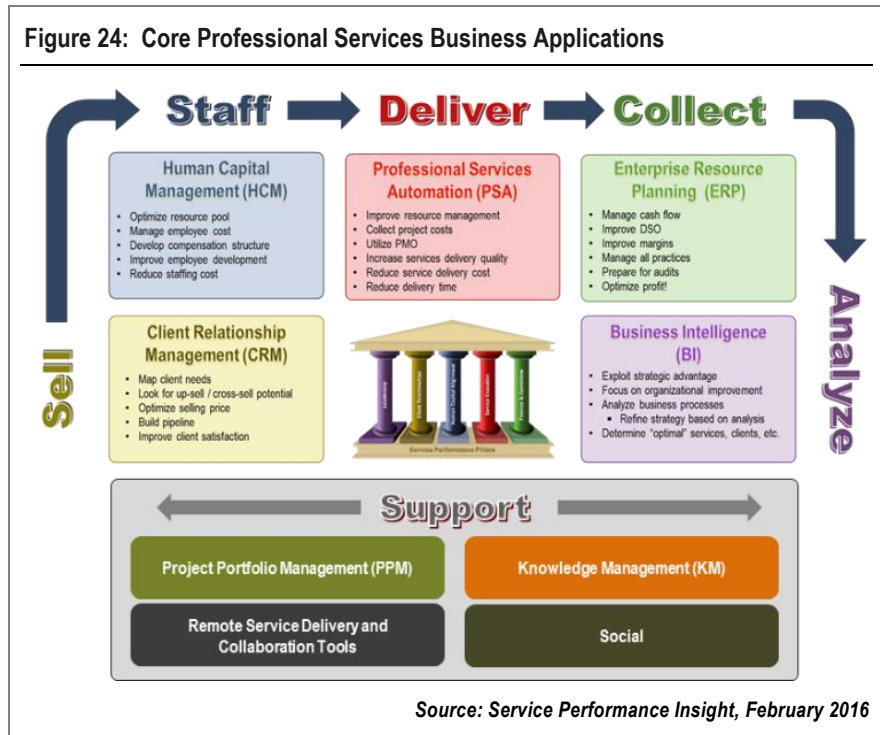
Figure 24: Core Professional Services Business Applications

Staff

Deliver

Collect

Human Capital Management (HCM)

- Optimize resource pool
- Manage employee cost
- Develop compensation structure
- Improve employee development
- Reduce staffing cost

Professional Services Automation (PSA)

- Improve resource management
- Collect project costs
- Utilize PMO
- Increase services delivery quality
- Reduce service delivery cost
- Reduce delivery time

Enterprise Resource Planning (ERP)

- Manage cash flow
- Improve DSO
- Improve margins
- Manage all practices
- Prepare for audits
- Optimize profit!

Sell

Client Relationship Management (CRM)

- Map client needs
- Look for up-sell / cross-sell potential
- Optimize selling price
- Build pipeline
- Improve client satisfaction

Leadership

Client Relationships

Human Capital Alignment

Service Execution

Finance & Operations

Service Performance Pillars

Business Intelligence (BI)

- Exploit strategic advantage
- Focus on organizational improvement
- Analyze business processes
  - Refine strategy based on analysis
- Determine "optimal" services, clients, etc.

Analyze

Support

Project Portfolio Management (PPM)

Knowledge Management (KM)

Remote Service Delivery and Collaboration Tools

Social

Source: Service Performance Insight, February 2016